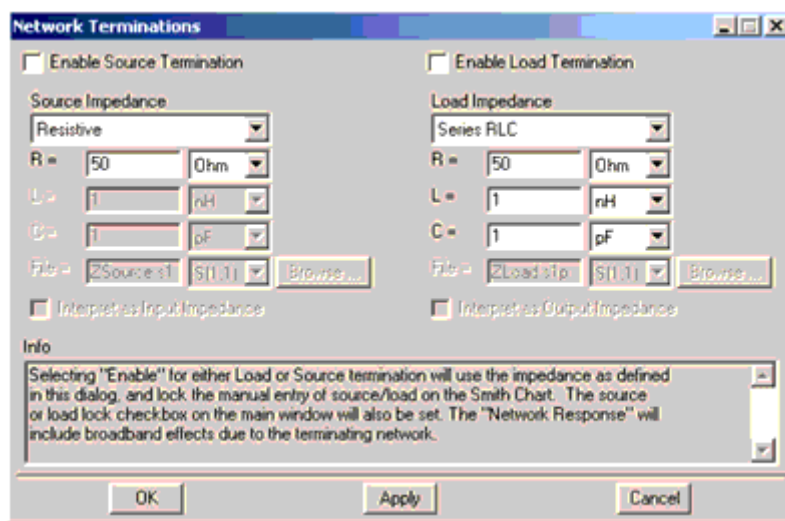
Network Terminations

Enable Source Termination

Enable Load Termination

Source Impedance

Resistive

R = 50 Ohm

L = 1 nH

C = 1 pF

File = ZSource.s1 S(1,1) Browse...

Interpret as Input Impedance

Load Impedance

Series RLC

R = 50 Ohm

L = 1 nH

C = 1 pF

File = ZLoad.s1p S(1,1) Browse...

Interpret as Output Impedance

Info

Selecting "Enable" for either Load or Source termination will use the impedance as defined in this dialog, and lock the manual entry of source/load on the Smith Chart. The source or load lock checkbox on the main window will also be set. The "Network Response" will include broadband effects due to the terminating network.

OK

Apply

Cancel